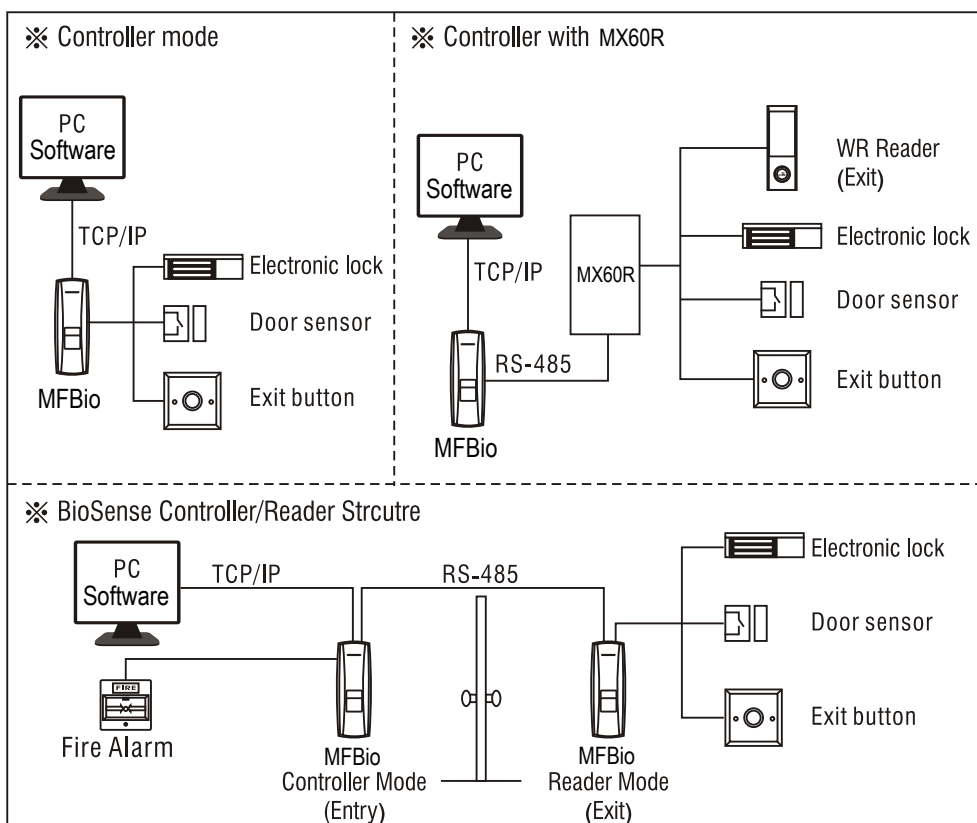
※ Controller mode

PC
Software

TCP/IP

Electronic lock

Door sensor

MFBio

Exit button

※ Controller with MX60R

PC
Software

WR Reader
(Exit)

Electronic lock

TCP/IP

MX60R

Door sensor

RS-485

Exit button

MFBio

※ BioSense Controller/Reader Strcutre

PC
Software

TCP/IP

RS-485

Electronic lock

Door sensor

FIRE

Exit button

Fire Alarm

MFBio
Controller Mode
(Entry)

MFBio
Reader Mode
(Exit)